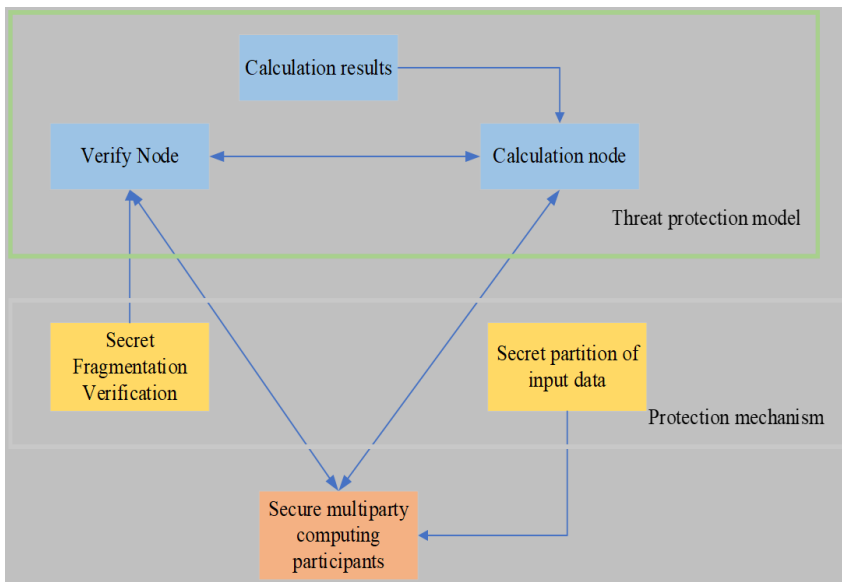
Calculation results

Verify Node

Calculation node

Threat protection model

Secret Fragmentation Verification

Secret partition of input data

Protection mechanism

Secure multiparty computing participants